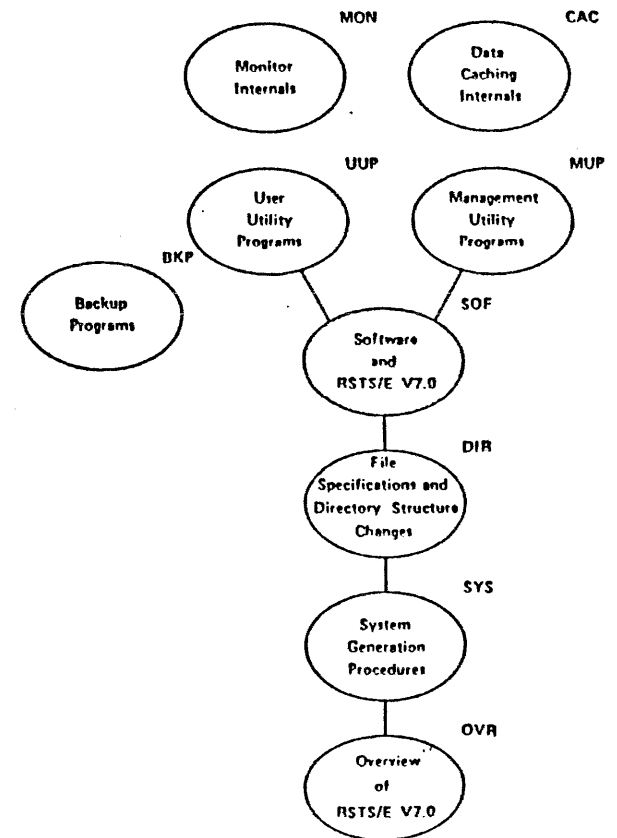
MON

Monitor Internals

CAC

Data Caching Internals

UUP

User Utility Programs

MUP

Management Utility Programs

BKP

Backup Programs

SOF

Software and RSTS/E V7.0

DIR

File Specifications and Directory Structure Changes

SYS

System Generation Procedures

OVR

Overview of RSTS/E V7.0